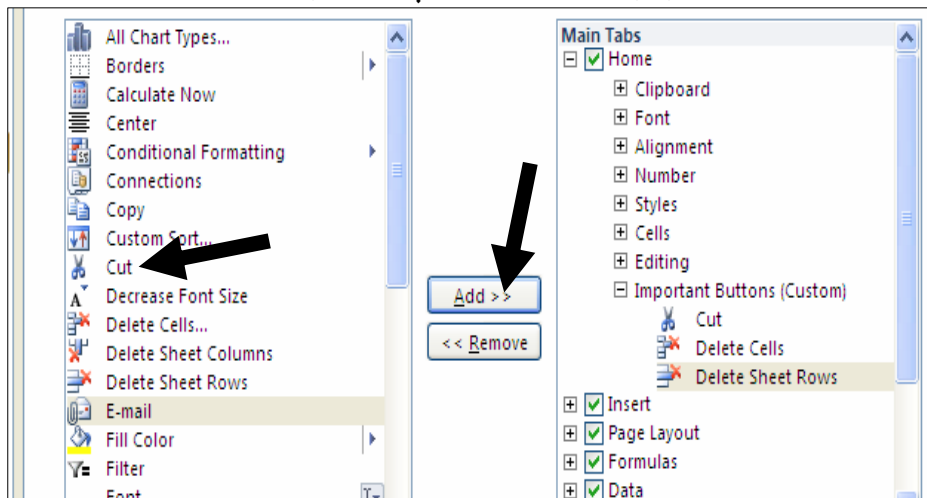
All Chart Types...
Borders
Calculate Now
Center
Conditional Formatting
Connections
Copy
Custom Sort...
Cut
Decrease Font Size
Delete Cells...
Delete Sheet Columns
Delete Sheet Rows
E-mail
Fill Color
Filter
Font

Add >>
<< Remove

Main Tabs
Home
Clipboard
Font
Alignment
Number
Styles
Cells
Editing
Important Buttons (Custom)
Cut
Delete Cells
Delete Sheet Rows
Insert
Page Layout
Formulas
Data